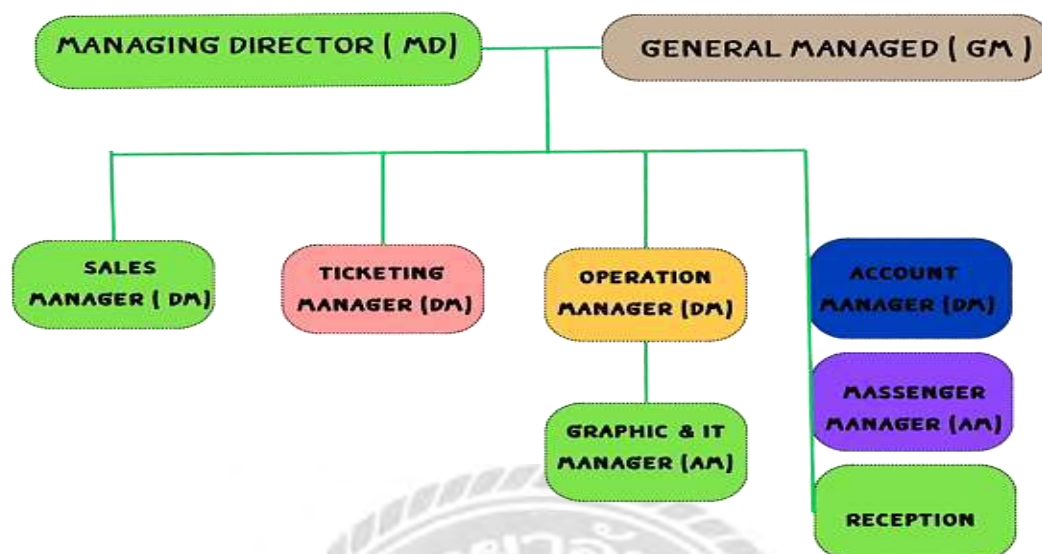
MANAGING DIRECTOR ( MD)

GENERAL MANAGED ( GM )

SALES MANAGER ( DM)

TICKETING MANAGER (DM)

OPERATION MANAGER (DM)

GRAPHIC & IT MANAGER (AM)

ACCOUNT MANAGER (DM)

MASSENGER MANAGER (AM)

RECEPTION